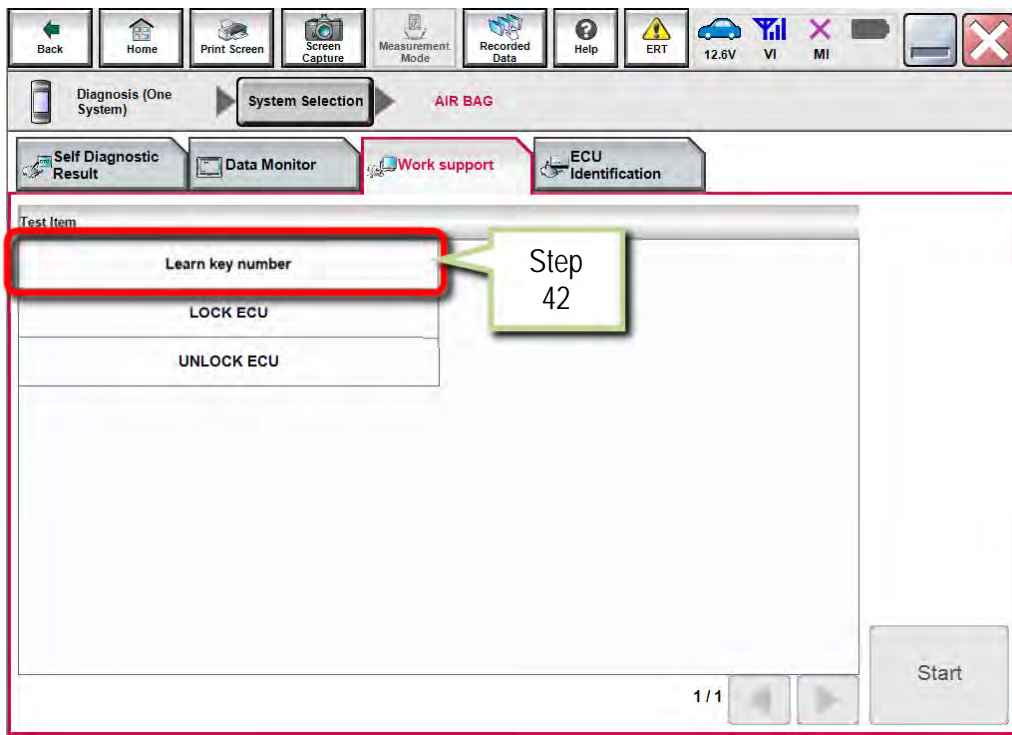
Back
Home
Print Screen
Screen Capture
Measurement Mode
Recorded Data
Help
ERT
12.6V
VI
MI

Diagnosis (One System)
System Selection
AIR BAG

Self Diagnostic Result
Data Monitor
Work support
ECU Identification

Test Item

Learn key number

Step 42

LOCK ECU

UNLOCK ECU

1 / 1

Start